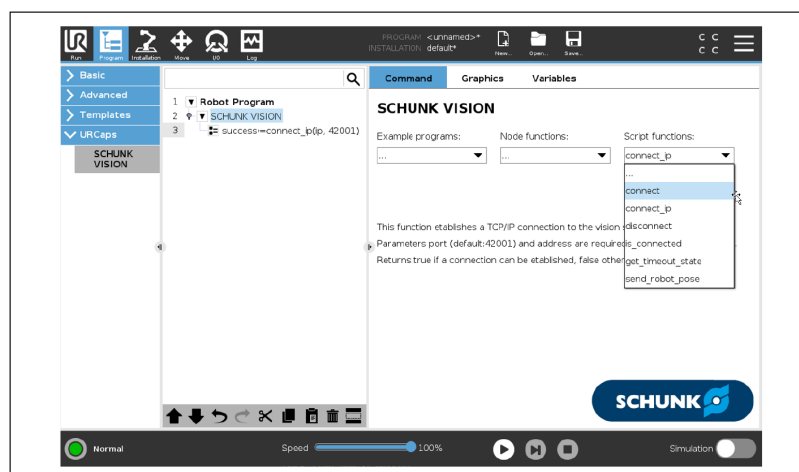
Run Program Installation Move I/O Log

PROGRAM <unnamed>*
INSTALLATION default*

New... Open... Save...

C C
C C

Basic
Advanced
Templates
URCaps
SCHUNK VISION

1 Robot Program
2 SCHUNK VISION
3 success:=connect_ip(ip, 42001)

Command Graphics Variables

SCHUNK VISION

Example programs: Node functions: Script functions:

... ... connect_ip

...
connect
connect_ip
disconnect
is_connected
get_timeout_state
send_robot_pose

This function etablishes a TCP/IP connection to the vision
Parameters port (default:42001) and address are required
Returns true if a connection can be etablished, false other

SCHUNK

Normal Speed 100% Simulation